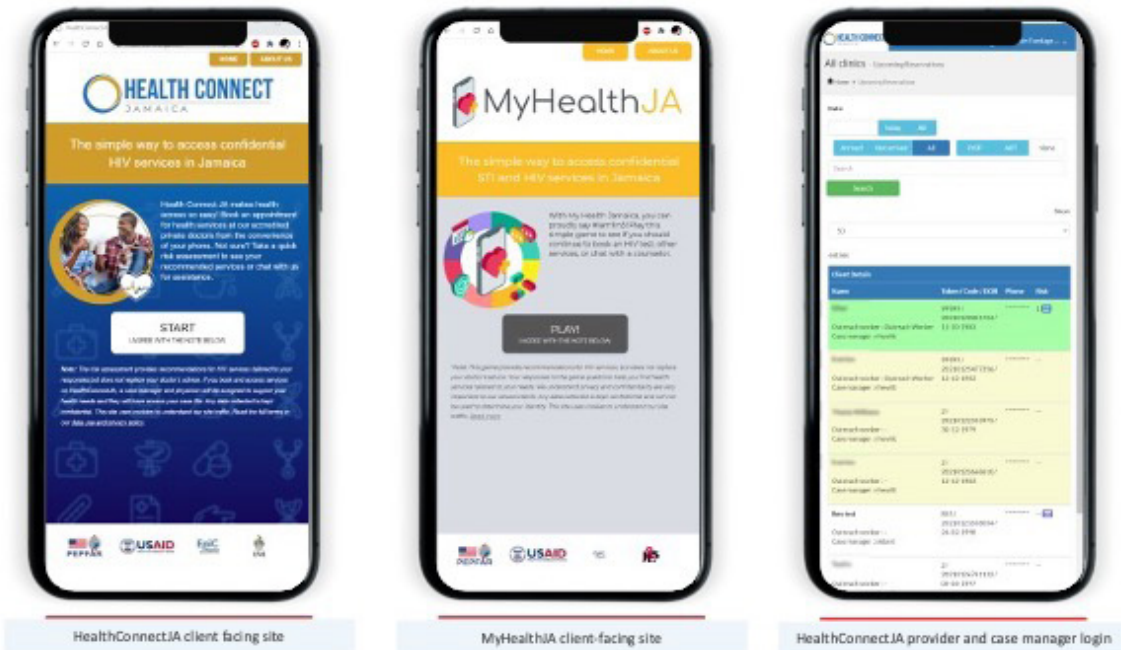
HOME ABOUT US

HEALTH CONNECT JAMAICA

The simple way to access confidential HIV services in Jamaica

Health Connect JA makes health access so easy! Book an appointment for health services at our accredited private doctors from the convenience of your phone. Not sure? Take a quick risk assessment to see your recommended services or chat with us for assistance.

START
I AGREE WITH THE NOTE BELOW

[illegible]

PEPFAR USAID EpiC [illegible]

HealthConnectJA client facing site

HOME ABOUT US

MyHealthJA

The simple way to access confidential STI and HIV services in Jamaica

With My Health Jamaica, you can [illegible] this simple game to see if you should continue to book an HIV test, other services, or chat with a counselor.

PLAY!
I AGREE WITH THE NOTE BELOW

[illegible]

PEPFAR USAID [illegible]

MyHealthJA client-facing site

HEALTH CONNECT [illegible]

All clinics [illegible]

Search

Client Details

| Name | Token / Code / DOB | Phone | Risk |
|---|---|---|---|
| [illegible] Outreach worker - Outreach Worker Case manager - cheeW | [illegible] | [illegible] | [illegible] |
| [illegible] Outreach worker - Outreach Worker Case manager - cheeW | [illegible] | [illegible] | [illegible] |
| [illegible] Outreach worker - Case manager - cheeW | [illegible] | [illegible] | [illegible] |
| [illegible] Outreach worker - Case manager - cheeW | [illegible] | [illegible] | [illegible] |
| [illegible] Outreach worker - Case manager - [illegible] | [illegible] | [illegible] | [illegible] |
| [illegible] Outreach worker - | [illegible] | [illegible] | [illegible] |

HealthConnectJA provider and case manager login